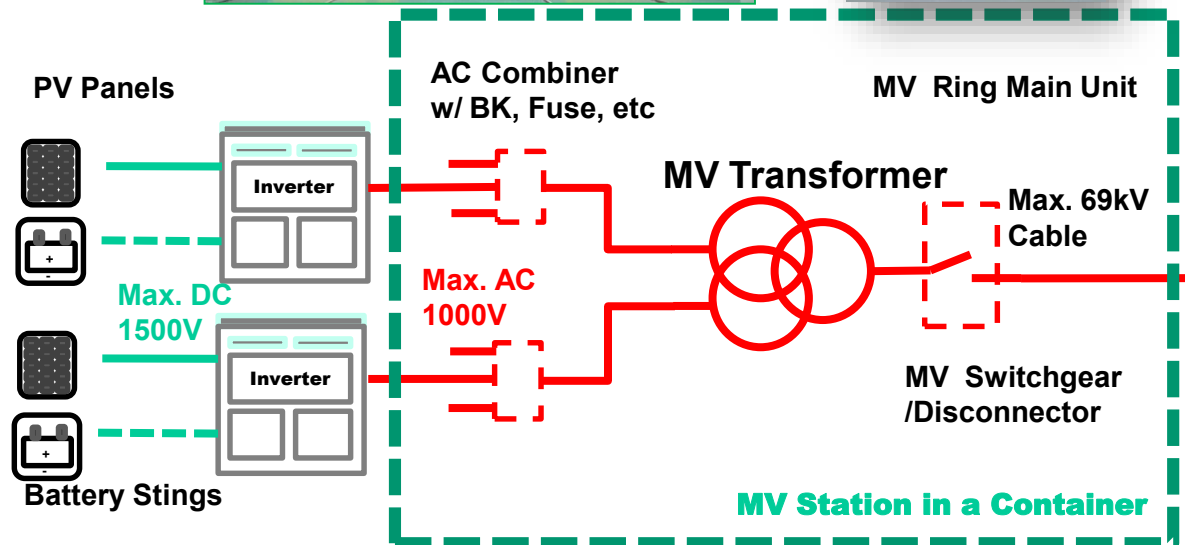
PV Panels

AC Combiner
w/ BK, Fuse, etc

MV Ring Main Unit

Inverter

MV Transformer

Max. 69kV
Cable

+
-

Max. DC
1500V

Max. AC
1000V

Inverter

MV Switchgear
/Disconnector

+
-

Battery Stings

MV Station in a Container